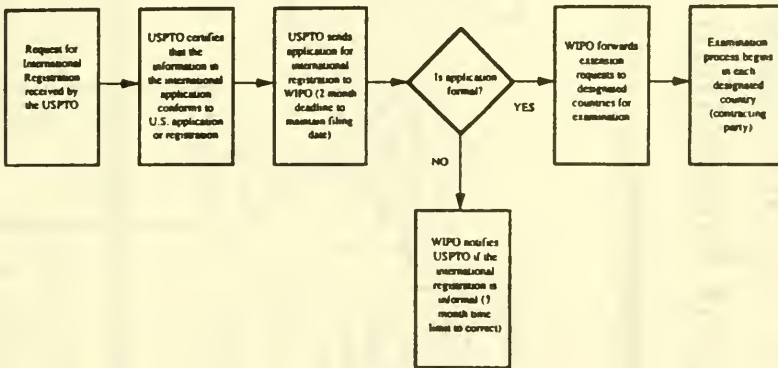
Request for International Registration received by the USPTO

USPTO certifies that the information in the international application conforms to U.S. application or registration

USPTO sends application for international registration to WIPO (2 month deadline to maintain filing date)

Is application formal?

YES

NO

WIPO forwards extension requests to designated countries for examination

Examination process begins in each designated country (contracting party)

WIPO notifies USPTO if the international registration is informal (3 month time limit to correct)